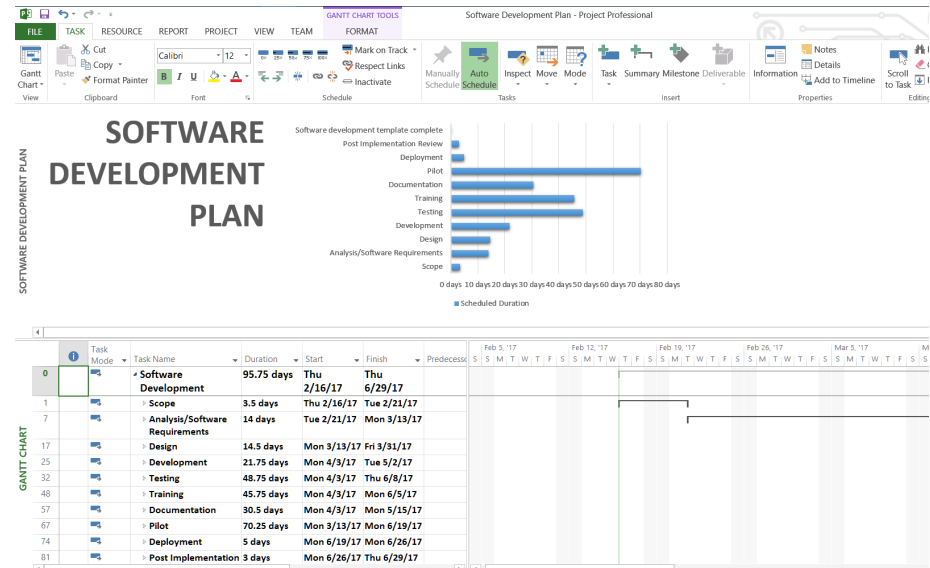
GANTT CHART TOOLS

Software Development Plan - Project Professional

FILE TASK RESOURCE REPORT PROJECT VIEW TEAM FORMAT

Gantt Chart View | Paste Cut Copy Format Painter Clipboard | Calibri 12 B I U Font | Mark on Track Respect Links Inactivate Schedule | Manually Schedule Auto Schedule Inspect Move Mode Tasks | Task Summary Milestone Deliverable Insert | Information Notes Details Add to Timeline Properties | Scroll to Task Editing

SOFTWARE DEVELOPMENT PLAN

SOFTWARE DEVELOPMENT PLAN

Software development template complete
Post Implementation Review
Deployment
Pilot
Documentation
Training
Testing
Development
Design
Analysis/Software Requirements
Scope

0 days 10 days 20 days 30 days 40 days 50 days 60 days 70 days 80 days

Scheduled Duration

GANTT CHART

| | Task Mode | Task Name | Duration | Start | Finish | Predecessors |
|---|---|---|---|---|---|---|
| 0 | | Software Development | 95.75 days | Thu 2/16/17 | Thu 6/29/17 | |
| 1 | | Scope | 3.5 days | Thu 2/16/17 | Tue 2/21/17 | |
| 7 | | Analysis/Software Requirements | 14 days | Tue 2/21/17 | Mon 3/13/17 | |
| 17 | | Design | 14.5 days | Mon 3/13/17 | Fri 3/31/17 | |
| 25 | | Development | 21.75 days | Mon 4/3/17 | Tue 5/2/17 | |
| 32 | | Testing | 48.75 days | Mon 4/3/17 | Thu 6/8/17 | |
| 48 | | Training | 45.75 days | Mon 4/3/17 | Mon 6/5/17 | |
| 57 | | Documentation | 30.5 days | Mon 4/3/17 | Mon 5/15/17 | |
| 67 | | Pilot | 70.25 days | Mon 3/13/17 | Mon 6/19/17 | |
| 74 | | Deployment | 5 days | Mon 6/19/17 | Mon 6/26/17 | |
| 81 | | Post Implementation | 3 days | Mon 6/26/17 | Thu 6/29/17 | |

Feb 5, '17 S S M T W T F S
Feb 12, '17 S M T W T F S
Feb 19, '17 S M T W T F S
Feb 26, '17 S M T W T F S
Mar 5, '17 S M T W T F S S